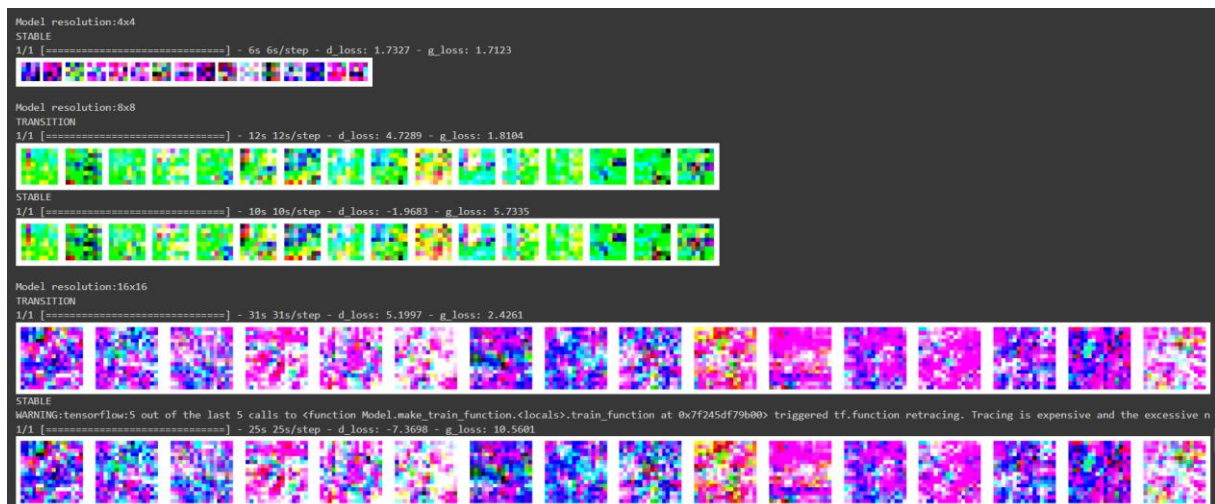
Model resolution:4x4
STABLE
1/1 [==============================] - 6s 6s/step - d_loss: 1.7327 - g_loss: 1.7123

Model resolution:8x8
TRANSITION
1/1 [==============================] - 12s 12s/step - d_loss: 4.7289 - g_loss: 1.8104
STABLE
1/1 [==============================] - 10s 10s/step - d_loss: -1.9683 - g_loss: 5.7335

Model resolution:16x16
TRANSITION
1/1 [==============================] - 31s 31s/step - d_loss: 5.1997 - g_loss: 2.4261
STABLE
WARNING:tensorflow:5 out of the last 5 calls to <function Model.make_train_function.<locals>.train_function at 0x7f245df79b00> triggered tf.function retracing. Tracing is expensive and the excessive n
1/1 [==============================] - 25s 25s/step - d_loss: -7.3698 - g_loss: 10.5601